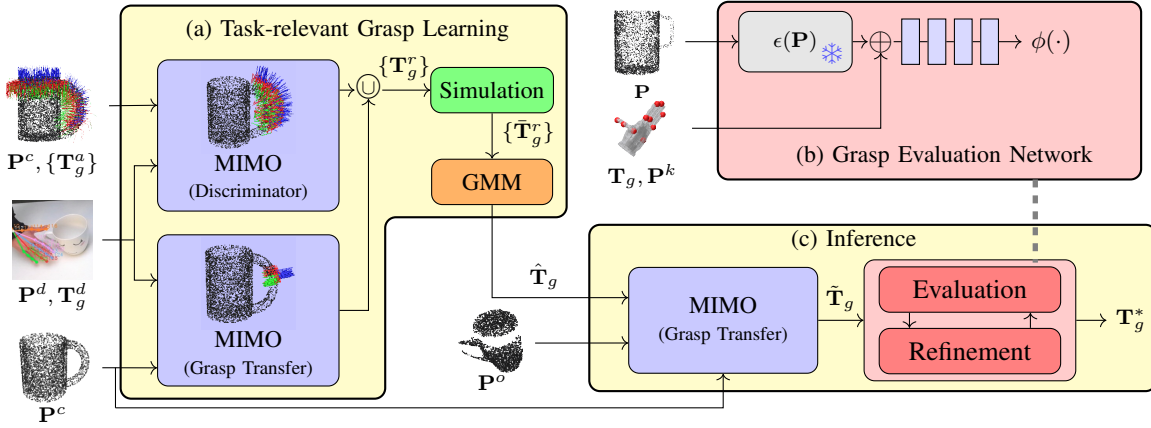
(a) Task-relevant Grasp Learning

$\mathbf{P}^c, \{\mathbf{T}_g^a\}$

MIMO
(Discriminator)

$\{\mathbf{T}_g^r\}$

$\cup$

Simulation

$\{\bar{\mathbf{T}}_g^r\}$

GMM

$\mathbf{P}^d, \mathbf{T}_g^d$

MIMO
(Grasp Transfer)

$\mathbf{P}^c$

$\mathbf{P}$

$\epsilon(\mathbf{P})$

$\oplus$

$\phi(\cdot)$

$\mathbf{T}_g, \mathbf{P}^k$

(b) Grasp Evaluation Network

(c) Inference

$\hat{\mathbf{T}}_g$

$\mathbf{P}^o$

MIMO
(Grasp Transfer)

$\tilde{\mathbf{T}}_g$

Evaluation

Refinement

$\mathbf{T}_g^*$